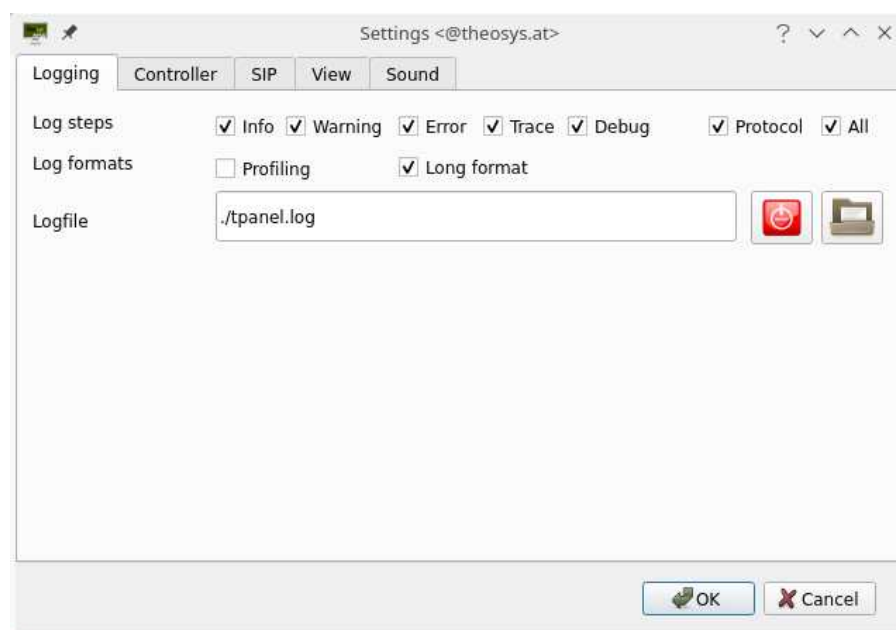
Settings <@theosys.at>

? ∨ ∧ ✕

Logging Controller SIP View Sound

Log steps ✓ Info ✓ Warning ✓ Error ✓ Trace ✓ Debug ✓ Protocol ✓ All

Log formats ☐ Profiling ✓ Long format

Logfile ./tpanel.log

OK Cancel